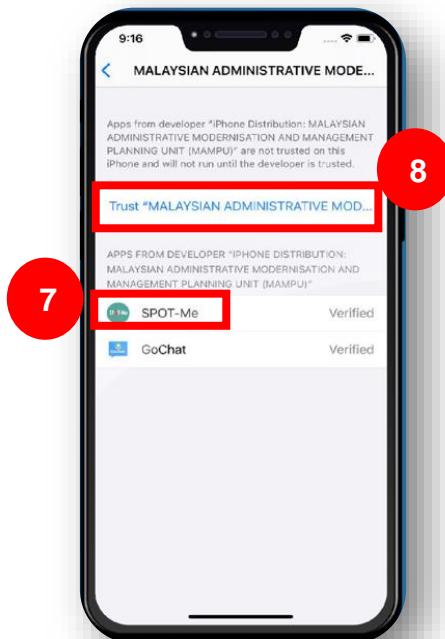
9:16

MALAYSIAN ADMINISTRATIVE MODE...

Apps from developer "iPhone Distribution: MALAYSIAN ADMINISTRATIVE MODERNISATION AND MANAGEMENT PLANNING UNIT (MAMPU)" are not trusted on this iPhone and will not run until the developer is trusted.

8

Trust "MALAYSIAN ADMINISTRATIVE MOD...

APPS FROM DEVELOPER "IPHONE DISTRIBUTION: MALAYSIAN ADMINISTRATIVE MODERNISATION AND MANAGEMENT PLANNING UNIT (MAMPU)"

7

SPOT-Me Verified

GoChat Verified